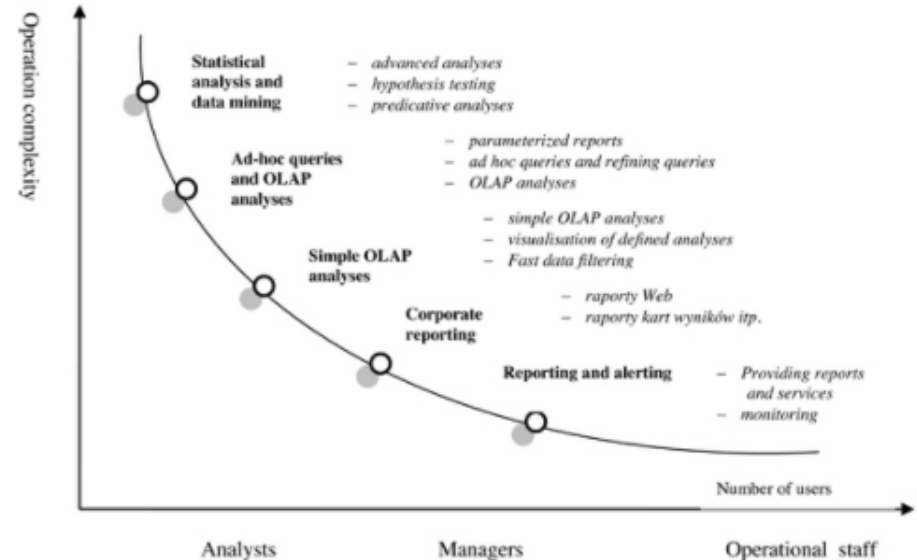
Operation complexity

Statistical analysis and data mining
– advanced analyses
– hypothesis testing
– predicative analyses

Ad-hoc queries and OLAP analyses
– parameterized reports
– ad hoc queries and refining queries
– OLAP analyses

Simple OLAP analyses
– simple OLAP analyses
– visualisation of defined analyses
– Fast data filtering

Corporate reporting
– raporty Web
– raporty kart wyników itp.

Reporting and alerting
– Providing reports and services
– monitoring

Number of users

Analysts

Managers

Operational staff